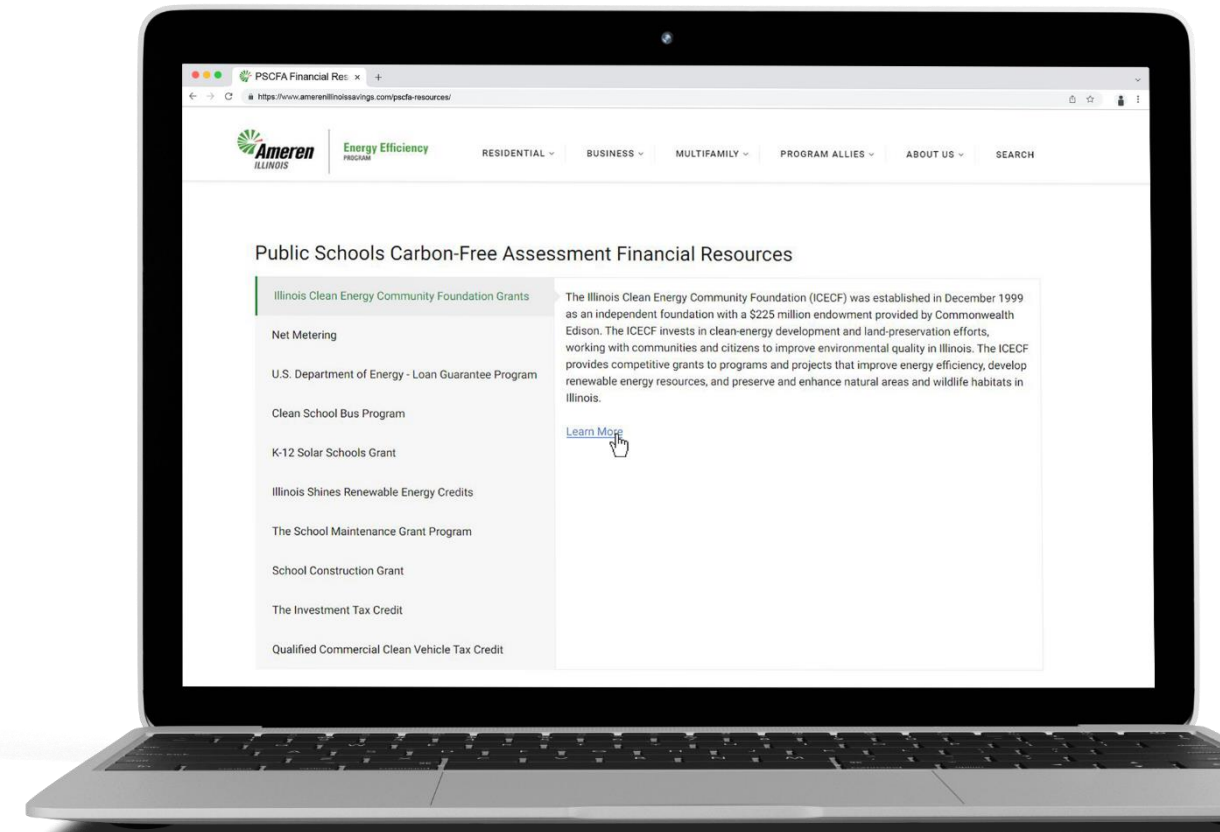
PSCFA Financial Res ×

https://www.amerenillinoissavings.com/pscfa-resources/

Ameren ILLINOIS

Energy Efficiency PROGRAM

RESIDENTIAL BUSINESS MULTIFAMILY PROGRAM ALLIES ABOUT US SEARCH

Public Schools Carbon-Free Assessment Financial Resources

Illinois Clean Energy Community Foundation Grants

Net Metering

U.S. Department of Energy - Loan Guarantee Program

Clean School Bus Program

K-12 Solar Schools Grant

Illinois Shines Renewable Energy Credits

The School Maintenance Grant Program

School Construction Grant

The Investment Tax Credit

Qualified Commercial Clean Vehicle Tax Credit

The Illinois Clean Energy Community Foundation (ICECF) was established in December 1999 as an independent foundation with a $225 million endowment provided by Commonwealth Edison. The ICECF invests in clean-energy development and land-preservation efforts, working with communities and citizens to improve environmental quality in Illinois. The ICECF provides competitive grants to programs and projects that improve energy efficiency, develop renewable energy resources, and preserve and enhance natural areas and wildlife habitats in Illinois.

Learn More